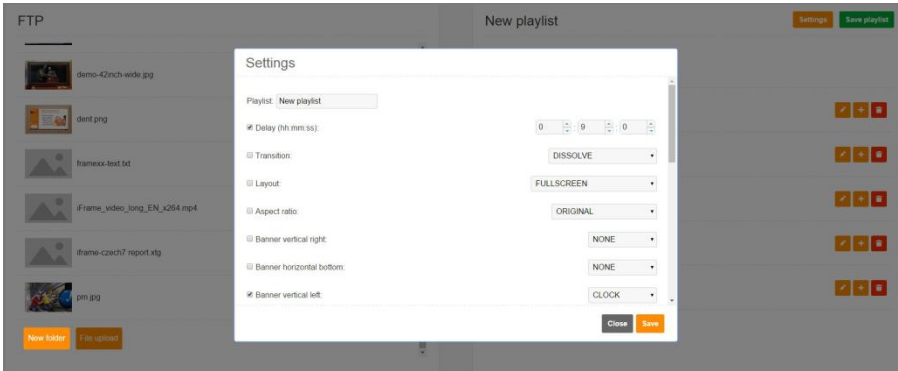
FTP

demo-42inch-wide.jpg

dent.png

framexx-text.txt

iFrame_video_long_EN_x264.mp4

iframe-czech7 report.xtg

pm.jpg

New folder File upload

New playlist

Settings Save playlist

Settings

Playlist: New playlist

Delay (hh:mm:ss): 0 9 0

Transition: DISSOLVE

Layout: FULLSCREEN

Aspect ratio: ORIGINAL

Banner vertical right: NONE

Banner horizontal bottom: NONE

Banner vertical left: CLOCK

Close Save